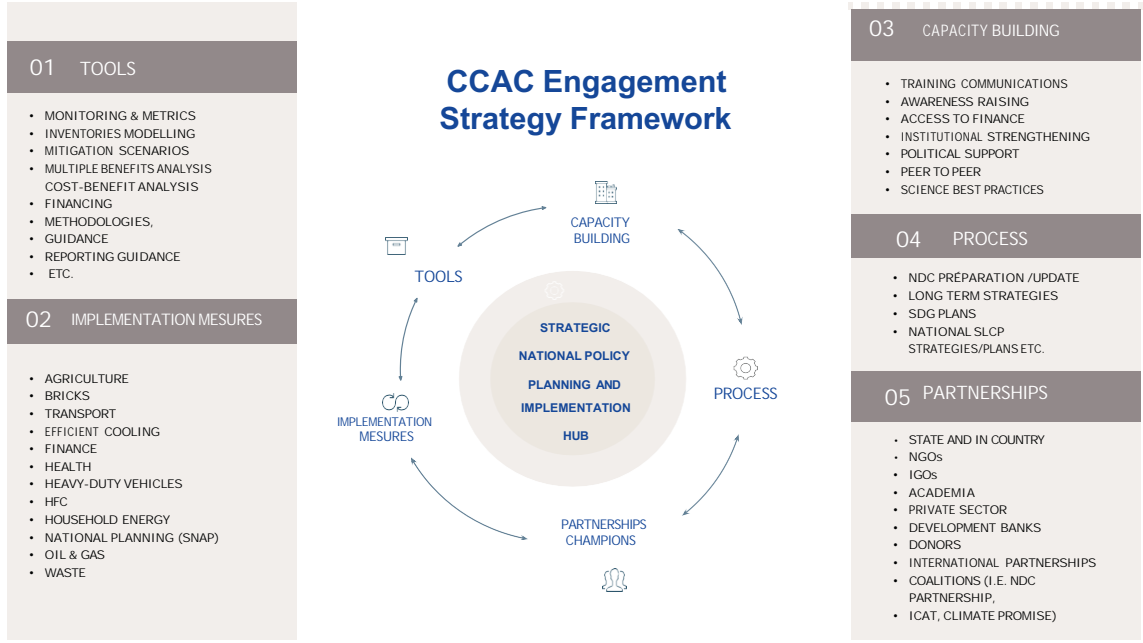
01 TOOLS

- MONITORING & METRICS
- INVENTORIES MODELLING
- MITIGATION SCENARIOS
- MULTIPLE BENEFITS ANALYSIS COST-BENEFIT ANALYSIS
- FINANCING
- METHODOLOGIES,
- GUIDANCE
- REPORTING GUIDANCE
- ETC.

02 IMPLEMENTATION MESURES

- AGRICULTURE
- BRICKS
- TRANSPORT
- EFFICIENT COOLING
- FINANCE
- HEALTH
- HEAVY-DUTY VEHICLES
- HFC
- HOUSEHOLD ENERGY
- NATIONAL PLANNING (SNAP)
- OIL & GAS
- WASTE

CCAC Engagement Strategy Framework

CAPACITY BUILDING

TOOLS

PROCESS

IMPLEMENTATION MESURES

PARTNERSHIPS CHAMPIONS

STRATEGIC NATIONAL POLICY PLANNING AND IMPLEMENTATION HUB

03 CAPACITY BUILDING

- TRAINING COMMUNICATIONS
- AWARENESS RAISING
- ACCESS TO FINANCE
- INSTITUTIONAL STRENGTHENING
- POLITICAL SUPPORT
- PEER TO PEER
- SCIENCE BEST PRACTICES

04 PROCESS

- NDC PRÉPARATION /UPDATE
- LONG TERM STRATEGIES
- SDG PLANS
- NATIONAL SLCP STRATEGIES/PLANS ETC.

05 PARTNERSHIPS

- STATE AND IN COUNTRY
- NGOs
- IGOs
- ACADEMIA
- PRIVATE SECTOR
- DEVELOPMENT BANKS
- DONORS
- INTERNATIONAL PARTNERSHIPS
- COALITIONS (I.E. NDC PARTNERSHIP,
- ICAT, CLIMATE PROMISE)